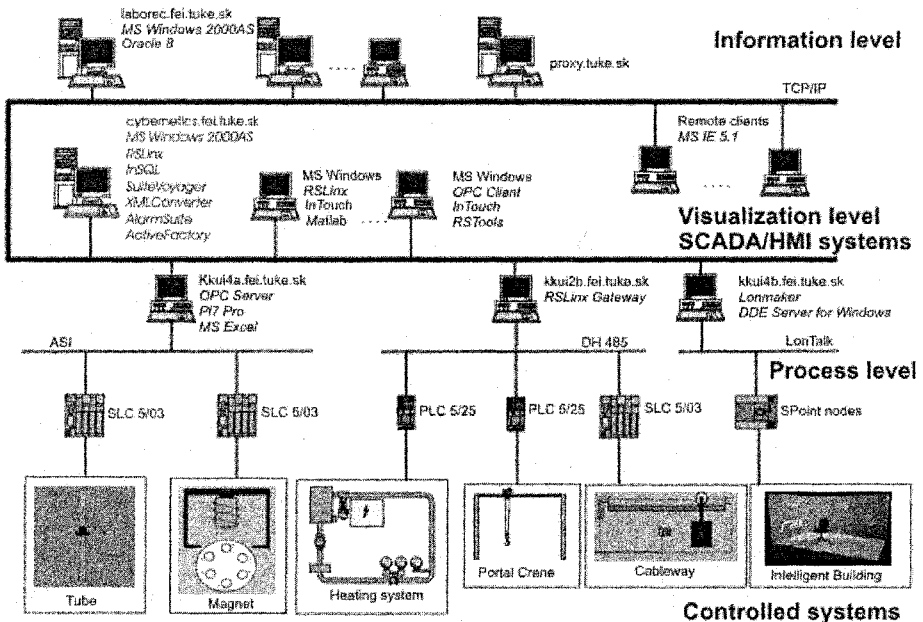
laborec.fei.tuke.sk
MS Windows 2000AS
Oracle 8

proxy.tuke.sk

Information level

TCP/IP

cybernetics.fei.tuke.sk
MS Windows 2000AS
RSLinx
InSQL
SuiteVoyager
XMLConverter
AlarmSuite
ActiveFactory

MS Windows
RSLinx
InTouch
Matlab

MS Windows
OPC Client
InTouch
RSTools

Remote clients
MS IE 5.1

Visualization level
SCADA/HMI systems

Kkui4a.fei.tuke.sk
OPC Server
PI7 Pro
MS Excel

kkui2b.fei.tuke.sk
RSLinx Gateway

kkui4b.fei.tuke.sk
Lonmaker
DDE Server for Windows

ASI

DH 485

LonTalk

Process level

SLC 5/03

SLC 5/03

PLC 5/25

PLC 5/25

SLC 5/03

SPoint nodes

Tube

Magnet

Heating system

Portal Crane

Cableway

Intelligent Building

Controlled systems